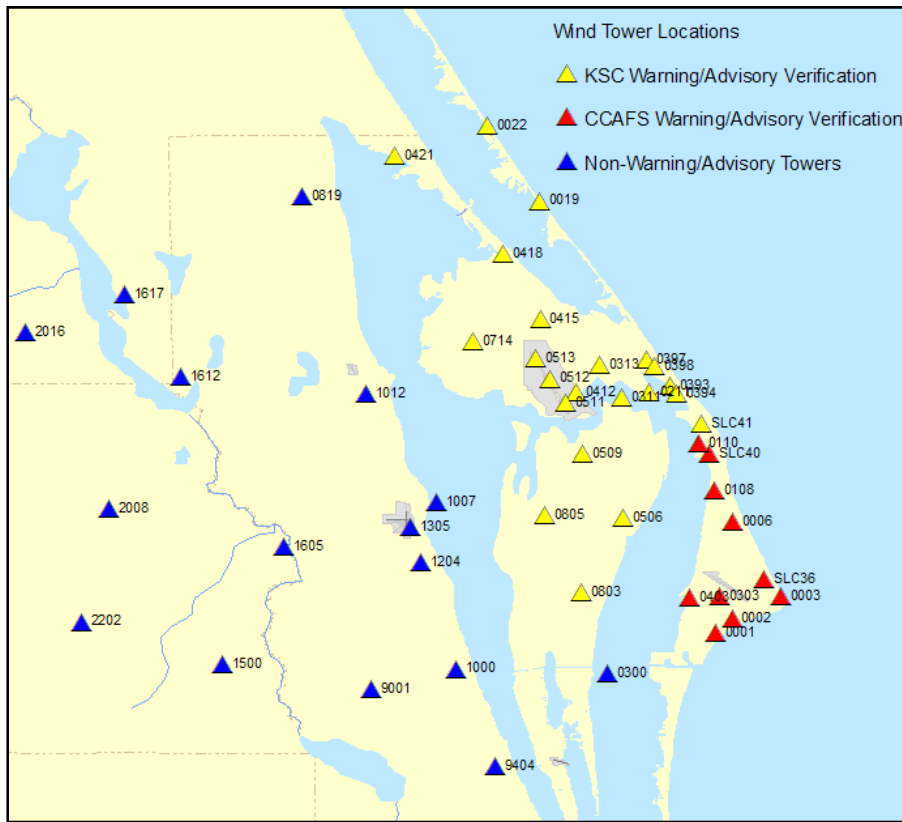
Wind Tower Locations

KSC Warning/Advisory Verification

CCAFS Warning/Advisory Verification

Non-Warning/Advisory Towers

0022
0421
0819
0019
0418
1617
2016
0415
0714
0513
0313
0397
0398
0512
0393
1612
1012
0412
0211
0394
0511
SLC41
0110
SLC40
0509
0108
1007
2008
0805
0506
0006
1305
1605
1204
SLC36
0803
0403
0303
0003
0002
2202
0001
1500
1000
0300
9001
9404